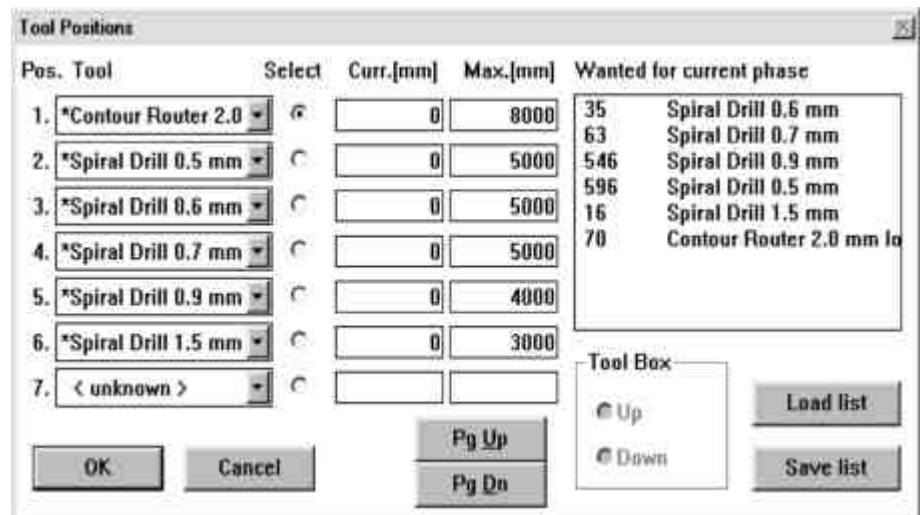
Tool Positions

| Pos. | Tool | Select | Curr.[mm] | Max.[mm] |
|---|---|---|---|---|
| 1. | *Contour Router 2.0 | | 0 | 8000 |
| 2. | *Spiral Drill 0.5 mm | | 0 | 5000 |
| 3. | *Spiral Drill 0.6 mm | | 0 | 5000 |
| 4. | *Spiral Drill 0.7 mm | | 0 | 5000 |
| 5. | *Spiral Drill 0.9 mm | | 0 | 4000 |
| 6. | *Spiral Drill 1.5 mm | | 0 | 3000 |
| 7. | < unknown > | | | |

Wanted for current phase

35 Spiral Drill 0.6 mm
63 Spiral Drill 0.7 mm
546 Spiral Drill 0.9 mm
596 Spiral Drill 0.5 mm
16 Spiral Drill 1.5 mm
70 Contour Router 2.0 mm lo

Tool Box
Up
Down

Load list

Save list

OK

Cancel

Pg Up

Pg Dn